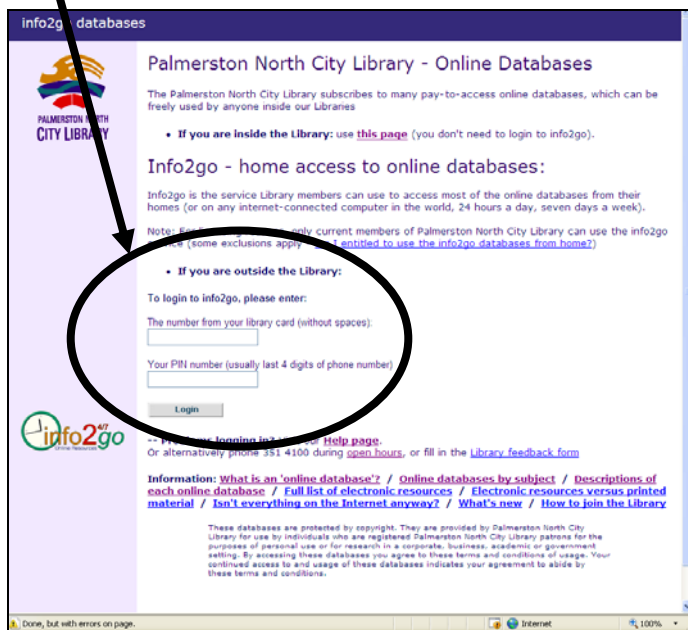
info2go databases

PALMERSTON NORTH CITY LIBRARY

Palmerston North City Library - Online Databases

The Palmerston North City Library subscribes to many pay-to-access online databases, which can be freely used by anyone inside our Libraries

• If you are inside the Library: use this page (you don't need to login to info2go).

Info2go - home access to online databases:

Info2go is the service Library members can use to access most of the online databases from their homes (or on any internet-connected computer in the world, 24 hours a day, seven days a week).

Note: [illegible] only current members of Palmerston North City Library can use the info2go service (some exclusions apply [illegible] entitled to use the info2go databases from home?)

• If you are outside the Library:

To login to info2go, please enter:

The number from your library card (without spaces):

Your PIN number (usually last 4 digits of phone number)

Login

info2go 24/7 Online Resources

-- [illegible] logging in? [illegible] our Help page.
Or alternatively phone 351 4100 during open hours, or fill in the Library feedback form

Information: What is an 'online database'? / Online databases by subject / Descriptions of each online database / Full list of electronic resources / Electronic resources versus printed material / Isn't everything on the Internet anyway? / What's new / How to join the Library

These databases are protected by copyright. They are provided by Palmerston North City Library for use by individuals who are registered Palmerston North City Library patrons for the purposes of personal use or for research in a corporate, business, academic or government setting. By accessing these databases you agree to these terms and conditions of usage. Your continued access to and usage of these databases indicates your agreement to abide by these terms and conditions.

Done, but with errors on page.

Internet

100%